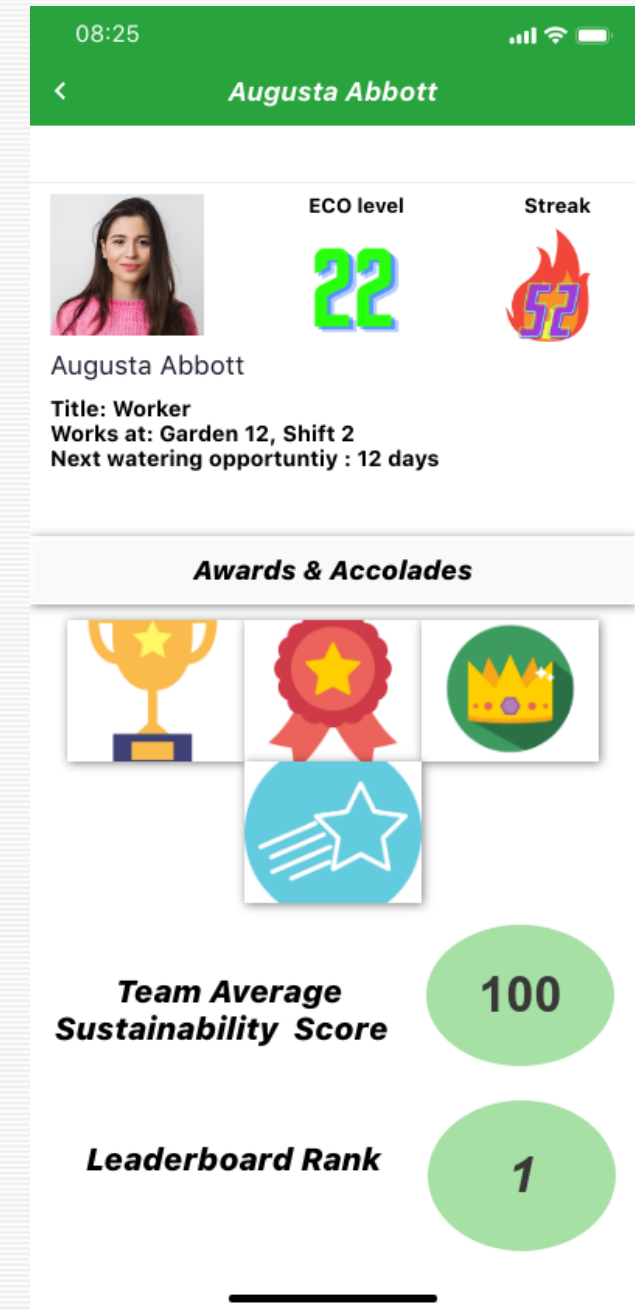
08:25

<

Augusta Abbott

ECO level

22

Streak

52

Augusta Abbott

Title: Worker
Works at: Garden 12, Shift 2
Next watering opportuntiy : 12 days

Awards & Accolades

Team Average Sustainability Score

100

Leaderboard Rank

1